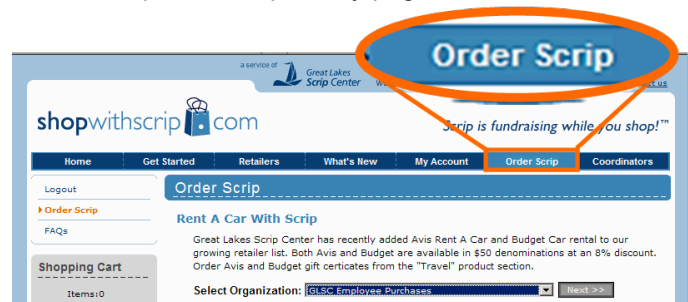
Order Scrip

a service of Great Lakes Scrip Center

shopwithscrip.com

Scrip is fundraising while you shop!™

Home | Get Started | Retailers | What's New | My Account | Order Scrip | Coordinators

Logout
Order Scrip
FAQs

Shopping Cart
Items:0

Order Scrip

Rent A Car With Scrip

Great Lakes Scrip Center has recently added Avis Rent A Car and Budget Car rental to our growing retailer list. Both Avis and Budget are available in $50 denominations at an 8% discount. Order Avis and Budget gift certicates from the "Travel" product section.

Select Organization: GLSC Employee Purchases
Next >>